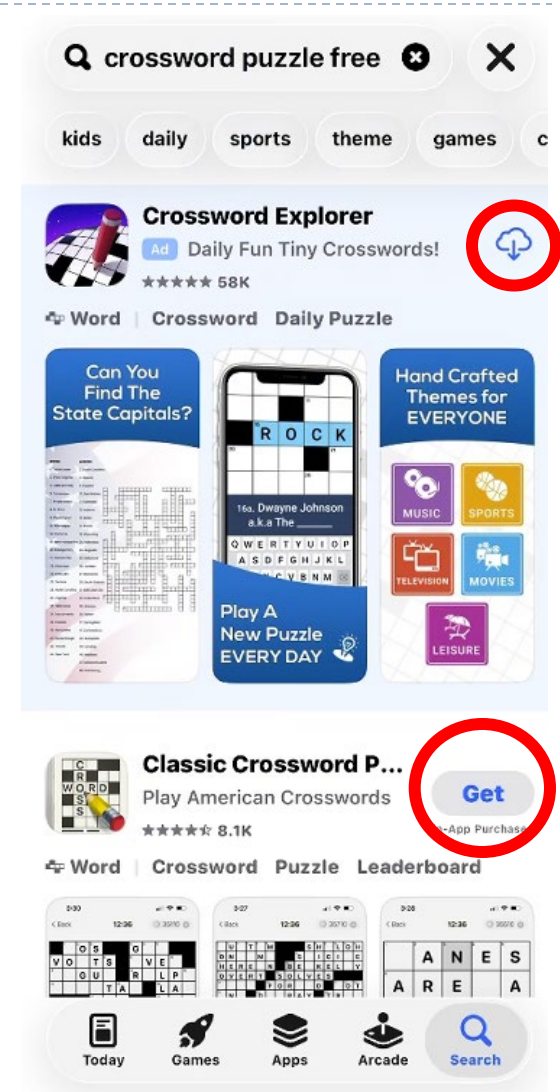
crossword puzzle free

kids daily sports theme games c

Crossword Explorer
Ad Daily Fun Tiny Crosswords!
★★★★★ 58K

Word | Crossword Daily Puzzle

Can You Find The State Capitals?

R O C K
16a. Dwayne Johnson a.k.a The ______
Q W E R T Y U I O P
A S D F G H J K L
Z X C V B N M

Play A New Puzzle EVERY DAY

Hand Crafted Themes for EVERYONE
MUSIC SPORTS
TELEVISION MOVIES
LEISURE

Classic Crossword P...
Play American Crosswords
★★★★☆ 8.1K
Get
In-App Purchases

Word | Crossword Puzzle Leaderboard

12:36
12:36
12:36
A N E S
A R E A

Today Games Apps Arcade Search